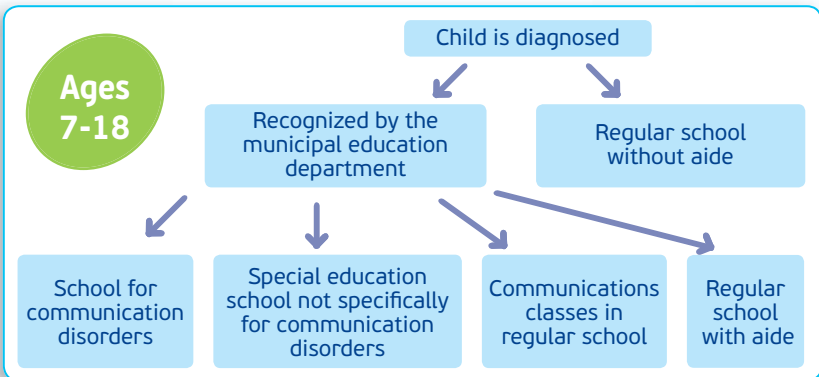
Ages 7-18

Child is diagnosed

Recognized by the municipal education department

Regular school without aide

School for communication disorders

Special education school not specifically for communication disorders

Communications classes in regular school

Regular school with aide